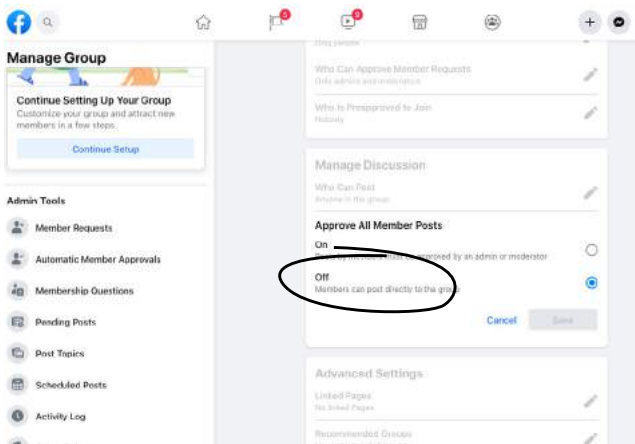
5
9

Manage Group

Continue Setting Up Your Group
Customize your group and attract new members in a few steps.

Continue Setup

Admin Tools

Member Requests

Automatic Member Approvals

Membership Questions

Pending Posts

Post Topics

Scheduled Posts

Activity Log

Only people

Who Can Approve Member Requests
Only admins and moderators

Who Is Preapproved to Join
Nobody

Manage Discussion

Who Can Post
Anyone in the group

Approve All Member Posts

On
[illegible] approved by an admin or moderator

Off
Members can post directly to the group

Cancel
Save

Advanced Settings

Linked Pages
No linked Pages

Recommended Groups